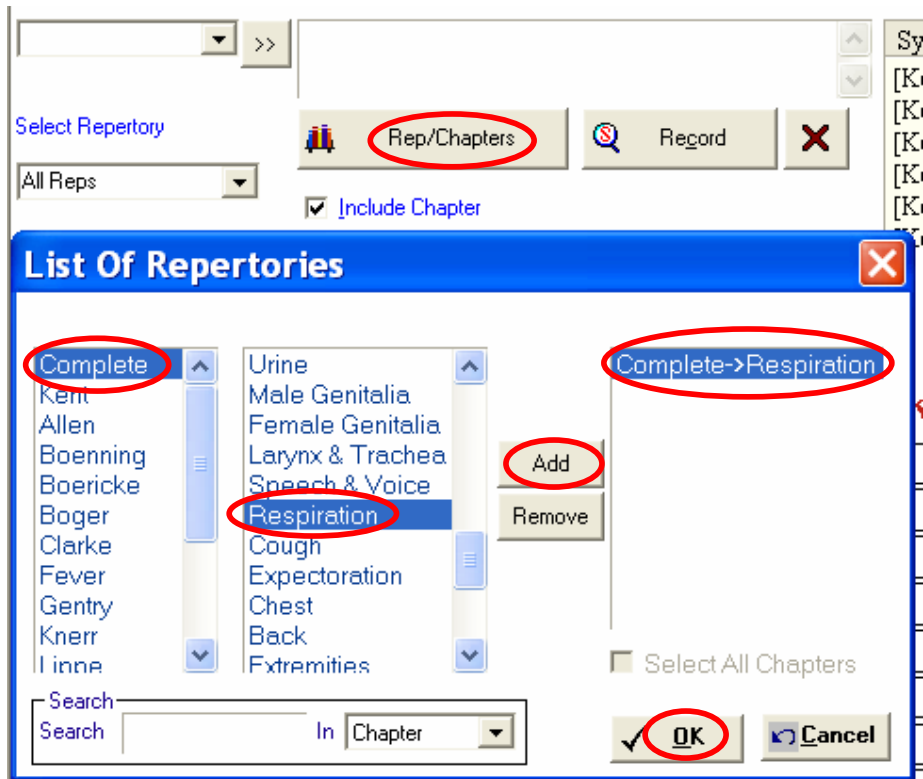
>>

Select Repertory

All Reps

Rep/Chapters

Record

Include Chapter

Sy
[K
[K
[K
[K
[K

List Of Repertories

Complete
Kent
Allen
Boenning
Boericke
Boger
Clarke
Fever
Gentry
Knerr
Linne

Urine
Male Genitalia
Female Genitalia
Larynx & Trachea
Speech & Voice
Respiration
Cough
Expectoration
Chest
Back
Extremities

Add
Remove

Complete->Respiration

Select All Chapters

Search
Search
In
Chapter

OK
Cancel